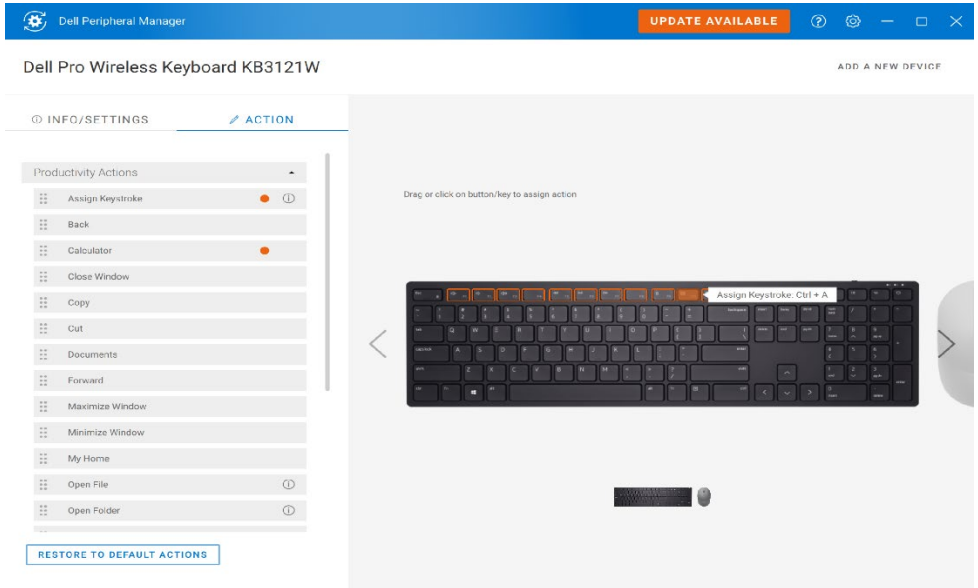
Dell Peripheral Manager

UPDATE AVAILABLE

Dell Pro Wireless Keyboard KB3121W

ADD A NEW DEVICE

ⓘ INFO/SETTINGS

ACTION

Productivity Actions

Assign Keystroke

Back

Calculator

Close Window

Copy

Cut

Documents

Forward

Maximize Window

Minimize Window

My Home

Open File

Open Folder

RESTORE TO DEFAULT ACTIONS

Drag or click on button/key to assign action

Assign Keystroke: Ctrl + A